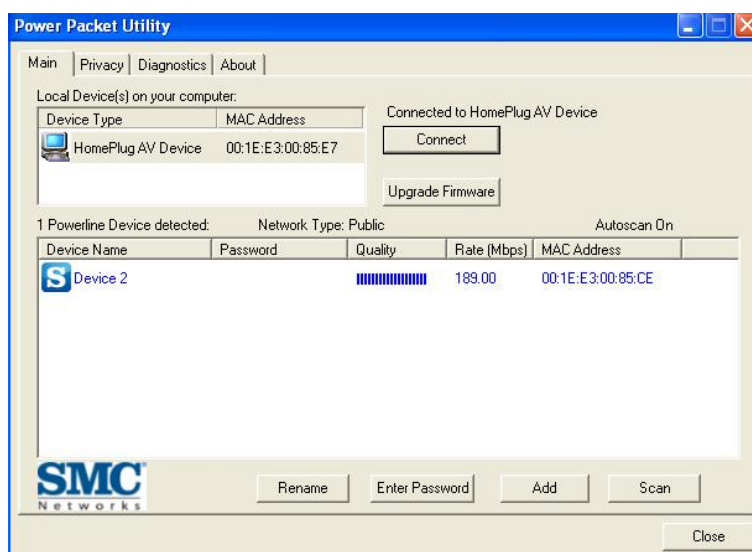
Power Packet Utility

Main | Privacy | Diagnostics | About

Local Device(s) on your computer:

| Device Type | MAC Address |
|---|---|
| HomePlug AV Device | 00:1E:E3:00:85:E7 |

Connected to HomePlug AV Device

Connect

Upgrade Firmware

1 Powerline Device detected: Network Type: Public Autoscan On

| Device Name | Password | Quality | Rate (Mbps) | MAC Address |
|---|---|---|---|---|
| Device 2 | | | 189.00 | 00:1E:E3:00:85:CE |

SMC Networks

Rename | Enter Password | Add | Scan

Close